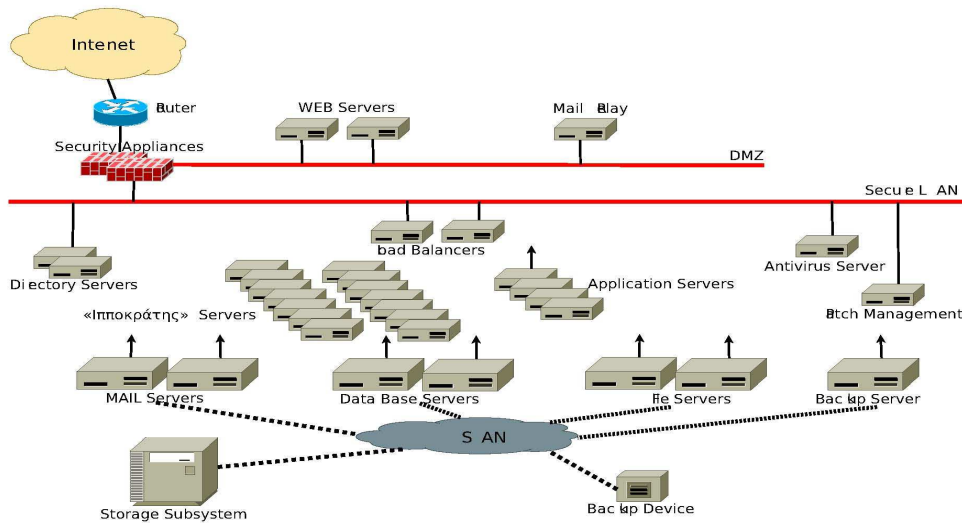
Intenet

Router

Security Appliances

WEB Servers

Mail Relay

DMZ

Secu e L AN

Directory Servers

bad Balancers

Antivirus Server

Application Servers

«Ιπποκράτης» Servers

Patch Management

MAIL Servers

Data Base Servers

Fe Servers

Back up Server

S AN

Storage Subsystem

Back up Device